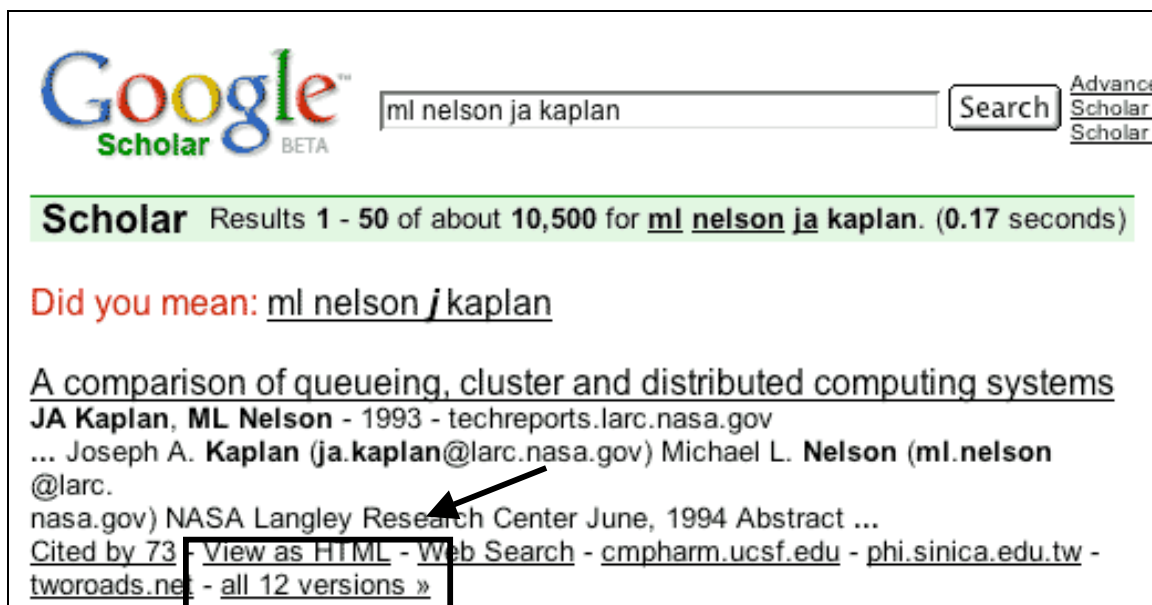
Google Scholar BETA

ml nelson ja kaplan

Search

Advance
Scholar
Scholar

Scholar Results 1 - 50 of about 10,500 for ml nelson ja kaplan. (0.17 seconds)

Did you mean: ml nelson j kaplan

A comparison of queueing, cluster and distributed computing systems
JA Kaplan, ML Nelson - 1993 - techreports.larc.nasa.gov
... Joseph A. Kaplan (ja.kaplan@larc.nasa.gov) Michael L. Nelson (ml.nelson @larc.
nasa.gov) NASA Langley Research Center June, 1994 Abstract ...
Cited by 73 - View as HTML - Web Search - cmpharm.ucsf.edu - phi.sinica.edu.tw - tworoads.net - all 12 versions »